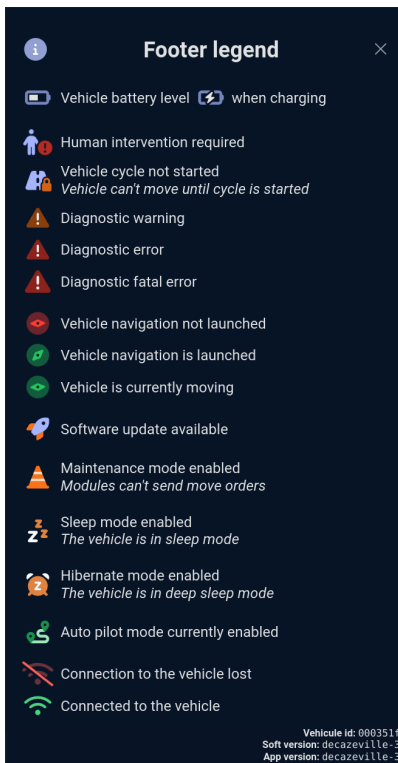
Footer legend

Vehicle battery level when charging

Human intervention required

Vehicle cycle not started
*Vehicle can't move until cycle is started*

Diagnostic warning

Diagnostic error

Diagnostic fatal error

Vehicle navigation not launched

Vehicle navigation is launched

Vehicle is currently moving

Software update available

Maintenance mode enabled
*Modules can't send move orders*

Sleep mode enabled
*The vehicle is in sleep mode*

Hibernate mode enabled
*The vehicle is in deep sleep mode*

Auto pilot mode currently enabled

Connection to the vehicle lost

Connected to the vehicle

Vehicle id: 000351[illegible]
Soft version: decazeville-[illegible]
App version: decazeville-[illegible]